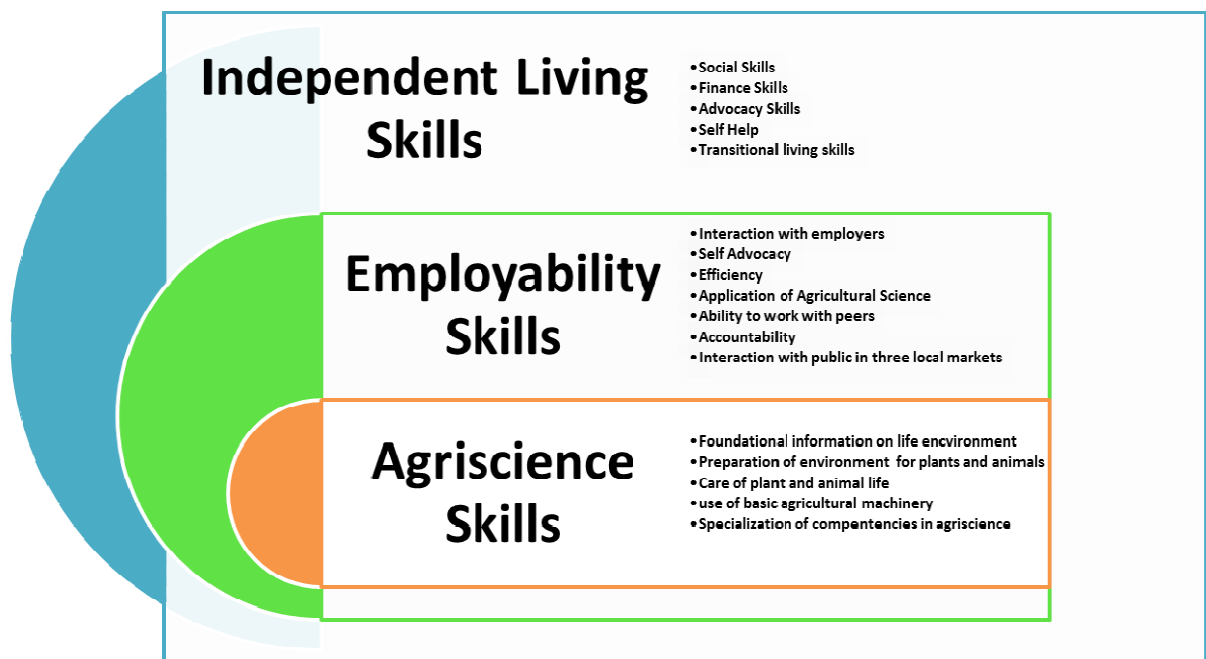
Independent Living Skills

• Social Skills
• Finance Skills
• Advocacy Skills
• Self Help
• Transitional living skills

Employability Skills

• Interaction with employers
• Self Advocacy
• Efficiency
• Application of Agricultural Science
• Ability to work with peers
• Accountability
• Interaction with public in three local markets

Agriscience Skills

• Foundational information on life encvironment
• Preparation of environment for plants and animals
• Care of plant and animal life
• use of basic agricultural machinery
• Specialization of compentencies in agriscience